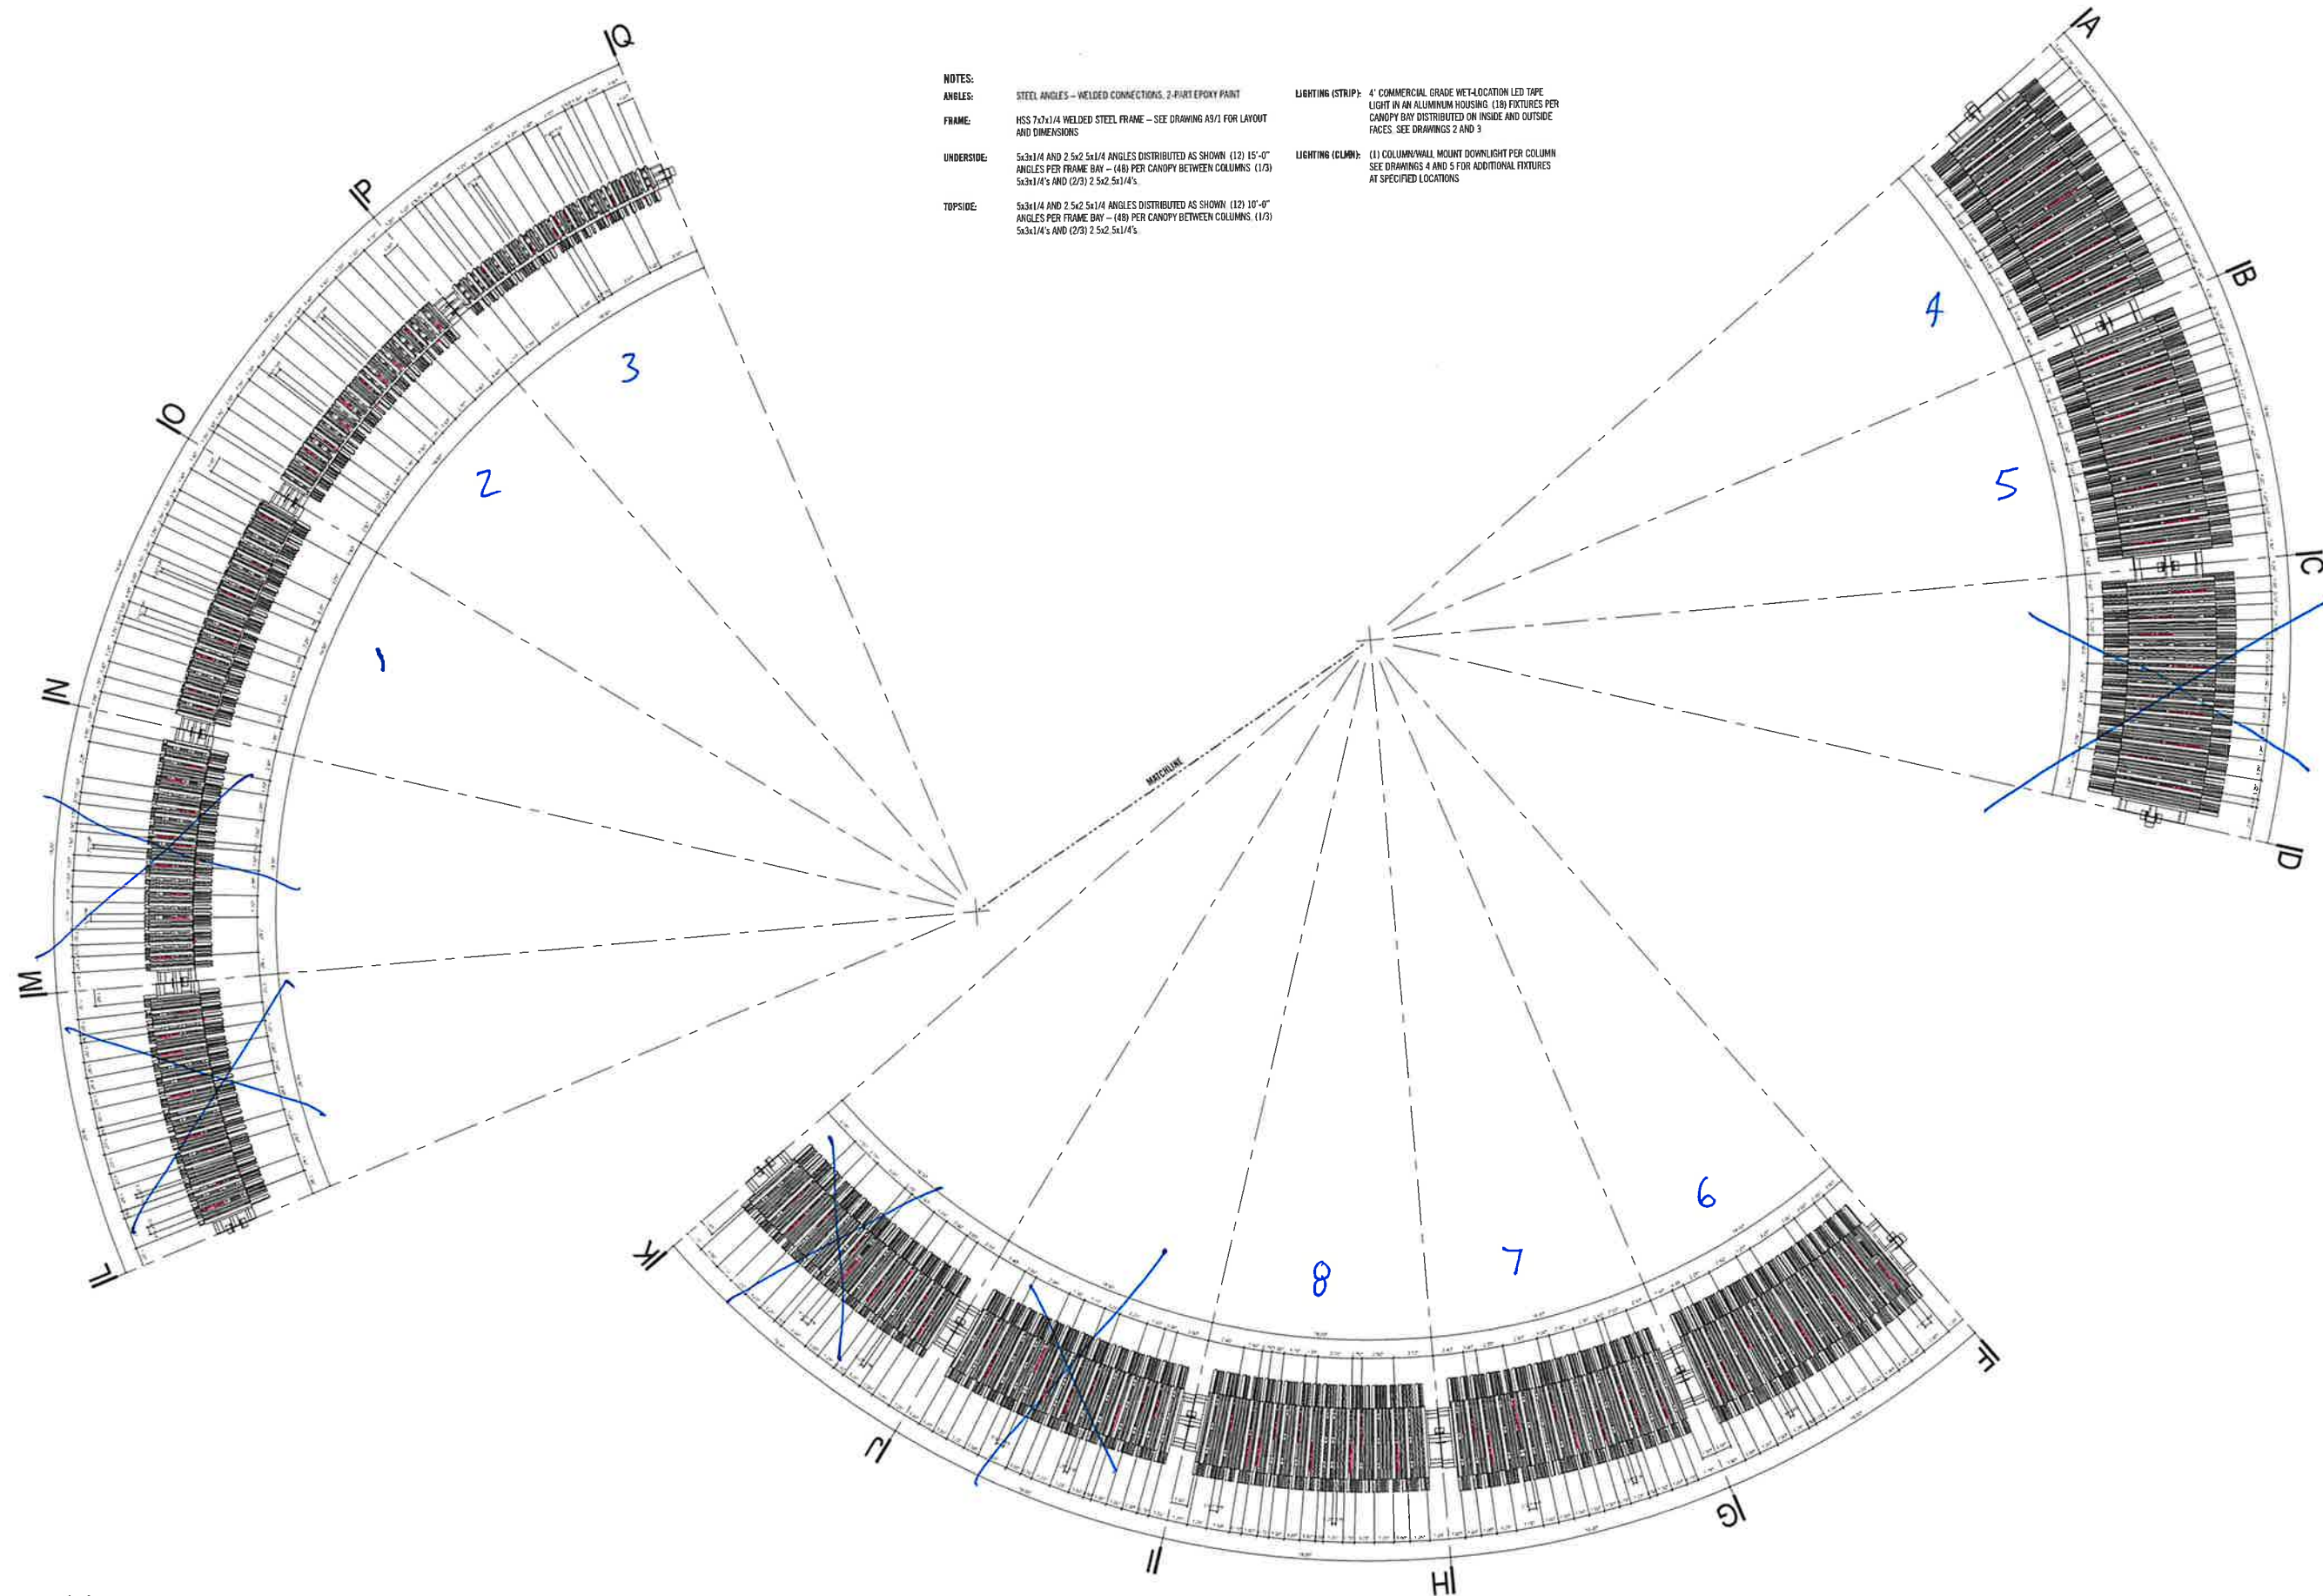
NOTES:

ANGLES: STEEL ANGLES – WELDED CONNECTIONS, 2-PART EPOXY PAINT

FRAME: HSS 7x7x1/4 WELDED STEEL FRAME – SEE DRAWING A9/1 FOR LAYOUT AND DIMENSIONS

UNDERSIDE: 5x3x1/4 AND 2.5x2.5x1/4 ANGLES DISTRIBUTED AS SHOWN (12) 15'-0" ANGLES PER FRAME BAY – (48) PER CANOPY BETWEEN COLUMNS. (1/3) 5x3x1/4's AND (2/3) 2.5x2.5x1/4's

TOPSIDE: 5x3x1/4 AND 2.5x2.5x1/4 ANGLES DISTRIBUTED AS SHOWN (12) 10'-0" ANGLES PER FRAME BAY – (48) PER CANOPY BETWEEN COLUMNS. (1/3) 5x3x1/4's AND (2/3) 2.5x2.5x1/4's

LIGHTING (STRIP): 4' COMMERCIAL GRADE WET-LOCATION LED TAPE LIGHT IN AN ALUMINUM HOUSING. (18) FIXTURES PER CANOPY BAY DISTRIBUTED ON INSIDE AND OUTSIDE FACES. SEE DRAWINGS 2 AND 3

LIGHTING (CLMN): (1) COLUMN/WALL MOUNT DOWNLIGHT PER COLUMN SEE DRAWINGS 4 AND 5 FOR ADDITIONAL FIXTURES AT SPECIFIED LOCATIONS

Q
P
O
N
M
L
3
2
1
A
B
C
D
4
5
MATCHLINE
K
J
I
H
G
F
8
7
6